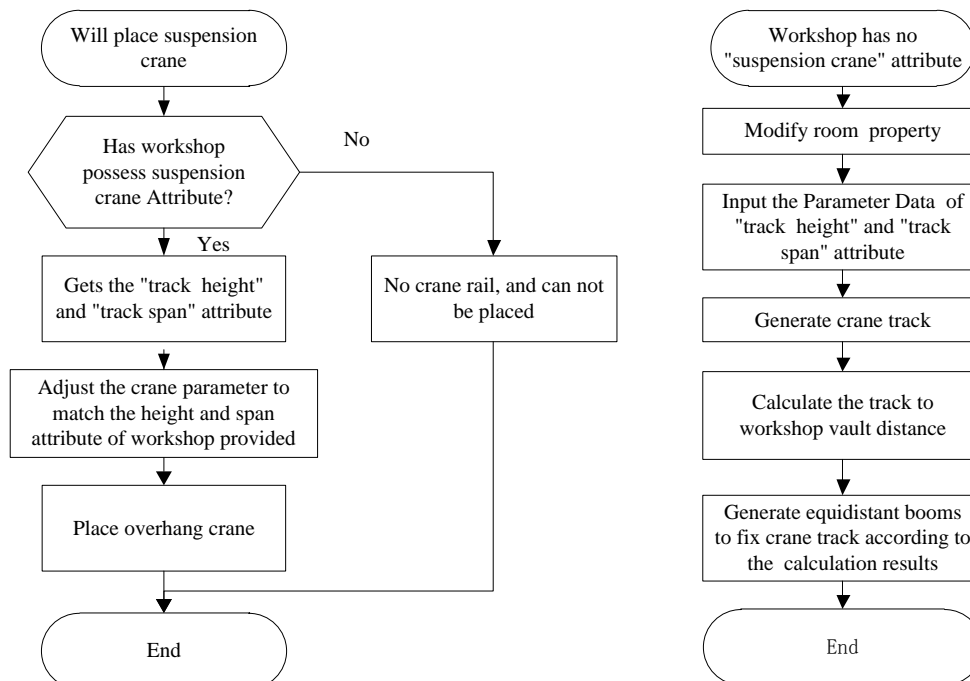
Will place suspension crane

Has workshop possess suspension crane Attribute?

No

Yes

Gets the "track height" and "track span" attribute

No crane rail, and can not be placed

Adjust the crane parameter to match the height and span attribute of workshop provided

Place overhang crane

End

Workshop has no "suspension crane" attribute

Modify room property

Input the Parameter Data of "track height" and "track span" attribute

Generate crane track

Calculate the track to workshop vault distance

Generate equidistant booms to fix crane track according to the calculation results

End